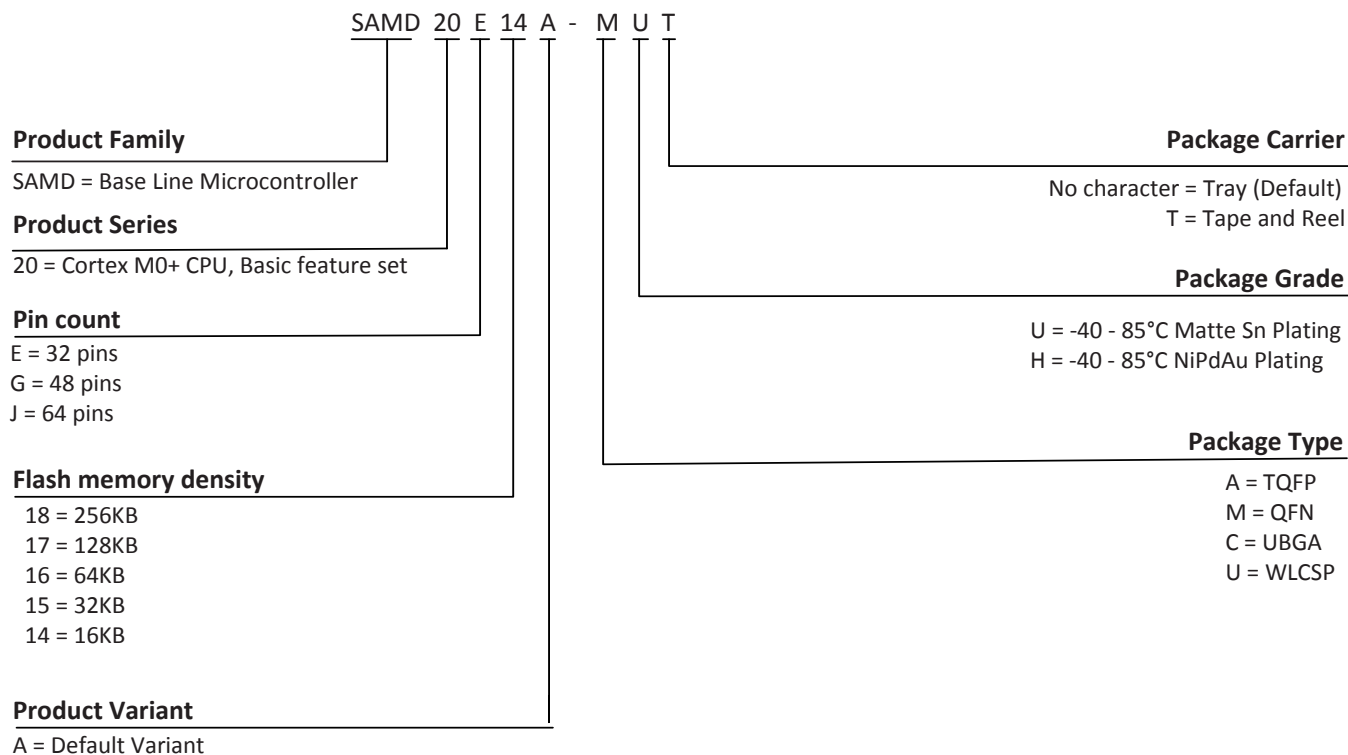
SAMD 20 E 14 A - M U T

Product Family
SAMD = Base Line Microcontroller

Product Series
20 = Cortex M0+ CPU, Basic feature set

Pin count
E = 32 pins
G = 48 pins
J = 64 pins

Flash memory density
18 = 256KB
17 = 128KB
16 = 64KB
15 = 32KB
14 = 16KB

Product Variant
A = Default Variant

Package Carrier
No character = Tray (Default)
T = Tape and Reel

Package Grade
U = -40 - 85°C Matte Sn Plating
H = -40 - 85°C NiPdAu Plating

Package Type
A = TQFP
M = QFN
C = UBGA
U = WLCSP